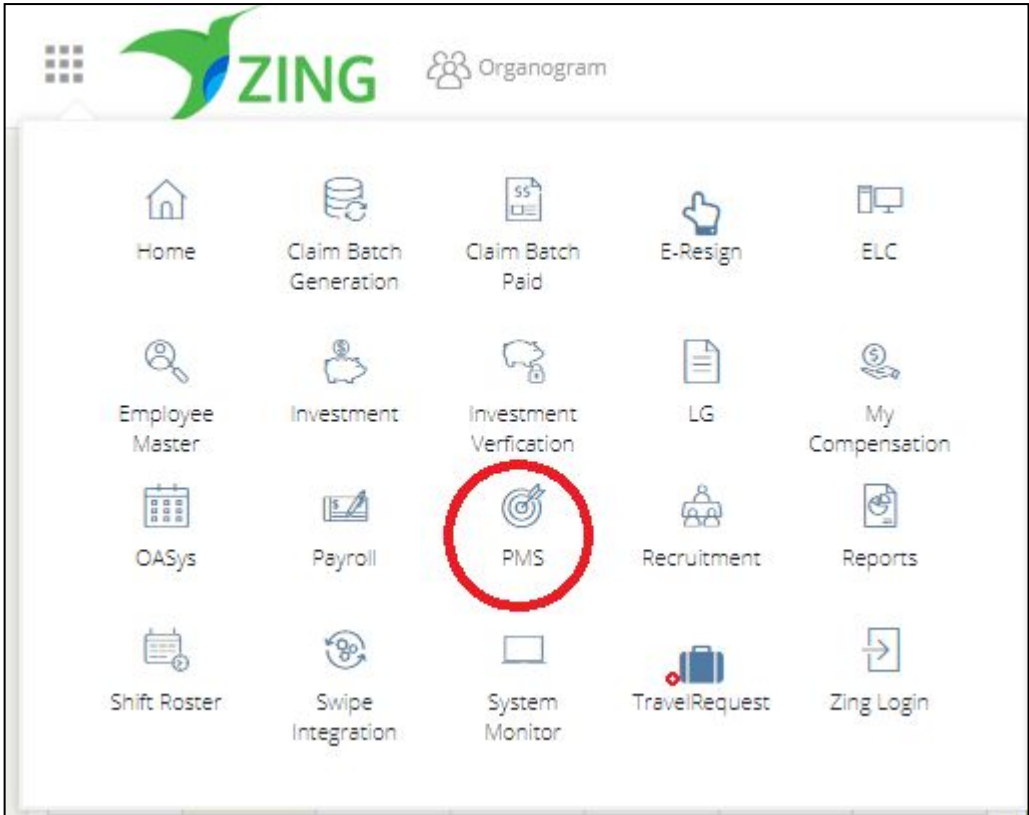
ZING Organogram

Home
Claim Batch Generation
Claim Batch Paid
E-Resign
ELC

Employee Master
Investment
Investment Verfication
LG
My Compensation

OASys
Payroll
PMS
Recruitment
Reports

Shift Roster
Swipe Integration
System Monitor
TravelRequest
Zing Login